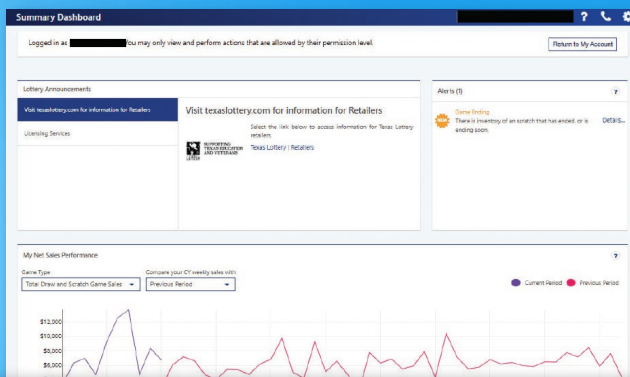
Summary Dashboard

Logged in as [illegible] You may only view and perform actions that are allowed by their permission level.

Return to My Account

Lottery Announcements

Visit texaslottery.com for information for Retailers

Licensing Services

Visit texaslottery.com for information for Retailers

Select the link below to access information for Texas Lottery retailers.

SUPPORTING TEXAS EDUCATION AND VETERANS

Texas Lottery | Retailers

Alerts (1)

?

NEW

Game Ending

There is inventory of a scratch that has ended, or is ending soon.

Details...

My Net Sales Performance

?

Game Type

Total Draw and Scratch Game Sales

Compare your CY weekly sales with

Previous Period

Current Period

Previous Period

$12,000

$10,000

$8,000

$6,000